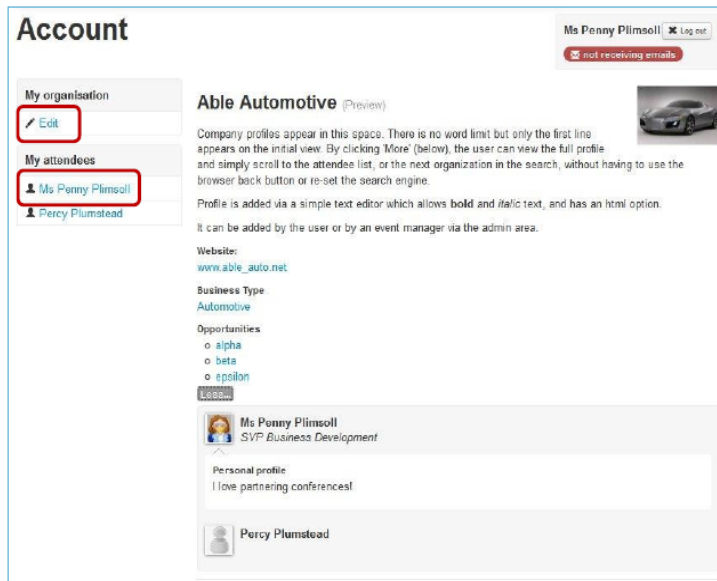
Account

Ms Penny Plimsoll Log out
not receiving emails

My organisation
Edit

My attendees
Ms Penny Plimsoll
Percy Plumstead

Able Automotive (Preview)

Company profiles appear in this space. There is no word limit but only the first line appears on the initial view. By clicking 'More' (below), the user can view the full profile and simply scroll to the attendee list, or the next organization in the search, without having to use the browser back button or re-set the search engine.

Profile is added via a simple text editor which allows **bold** and *italic* text, and has an html option.

It can be added by the user or by an event manager via the admin area.

Website:
www.able_auto.net

Business Type
Automotive

Opportunities
o alpha
o beta
o epsilon

Less...

Ms Penny Plimsoll
*SVP Business Development*

Personal profile
I love partnering conferences!

Percy Plumstead